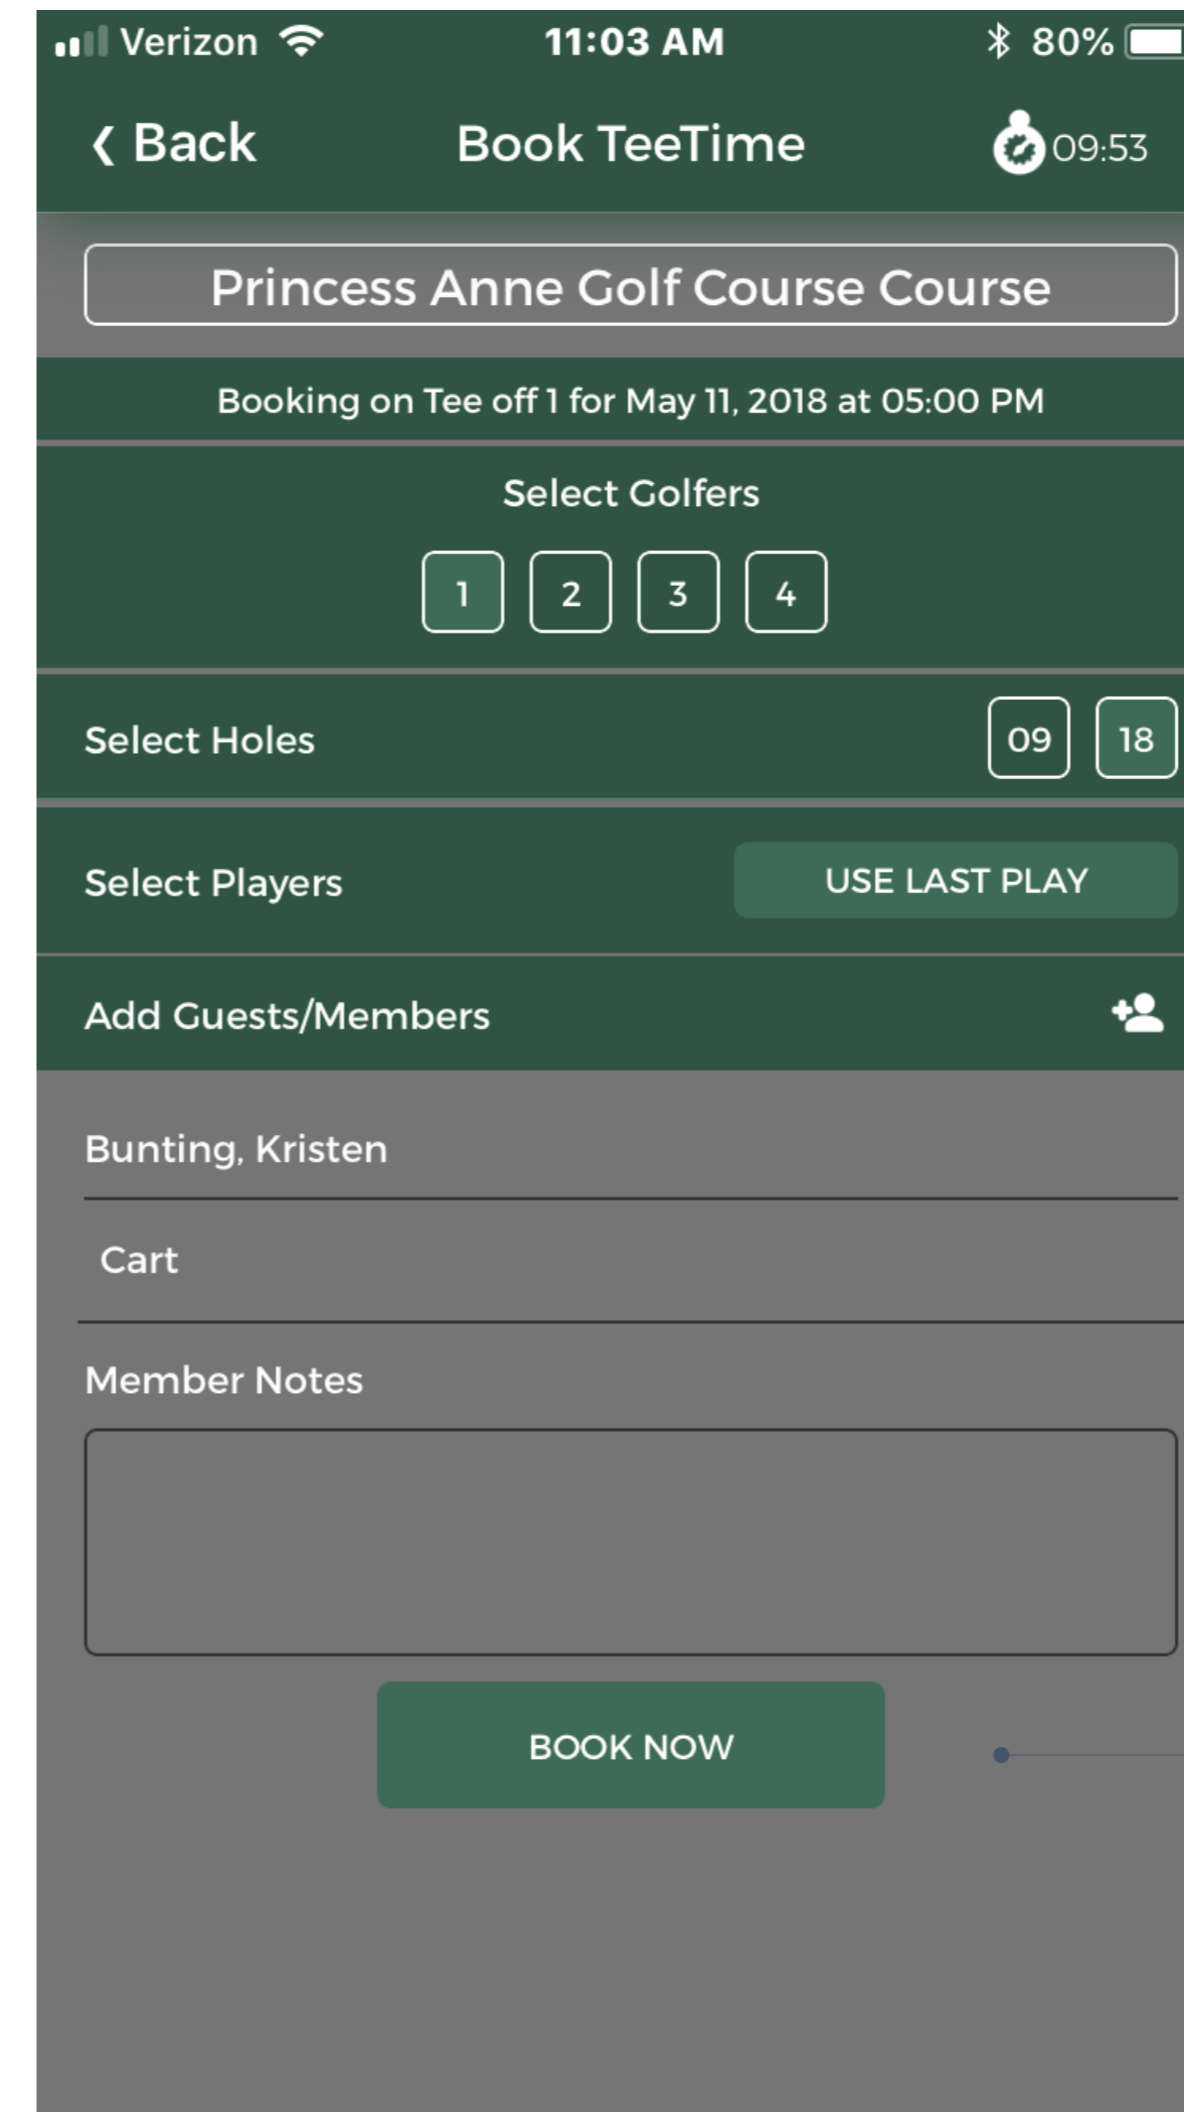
Verizon 11:03 AM 80%

‹ Back Book TeeTime 09:53

Princess Anne Golf Course Course

Booking on Tee off 1 for May 11, 2018 at 05:00 PM

Select Golfers

1 2 3 4

Select Holes 09 18

Select Players USE LAST PLAY

Add Guests/Members

Bunting, Kristen

Cart

Member Notes

BOOK NOW